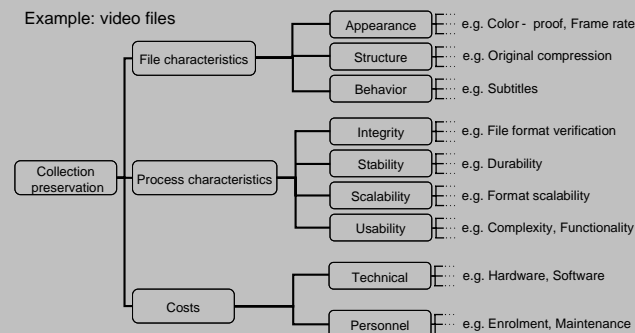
Example: video files

Collection preservation

File characteristics
Appearance
e.g. Color - proof, Frame rate
Structure
e.g. Original compression
Behavior
e.g. Subtitles

Process characteristics
Integrity
e.g. File format verification
Stability
e.g. Durability
Scalability
e.g. Format scalability
Usability
e.g. Complexity, Functionality

Costs
Technical
e.g. Hardware, Software
Personnel
e.g. Enrolment, Maintenance